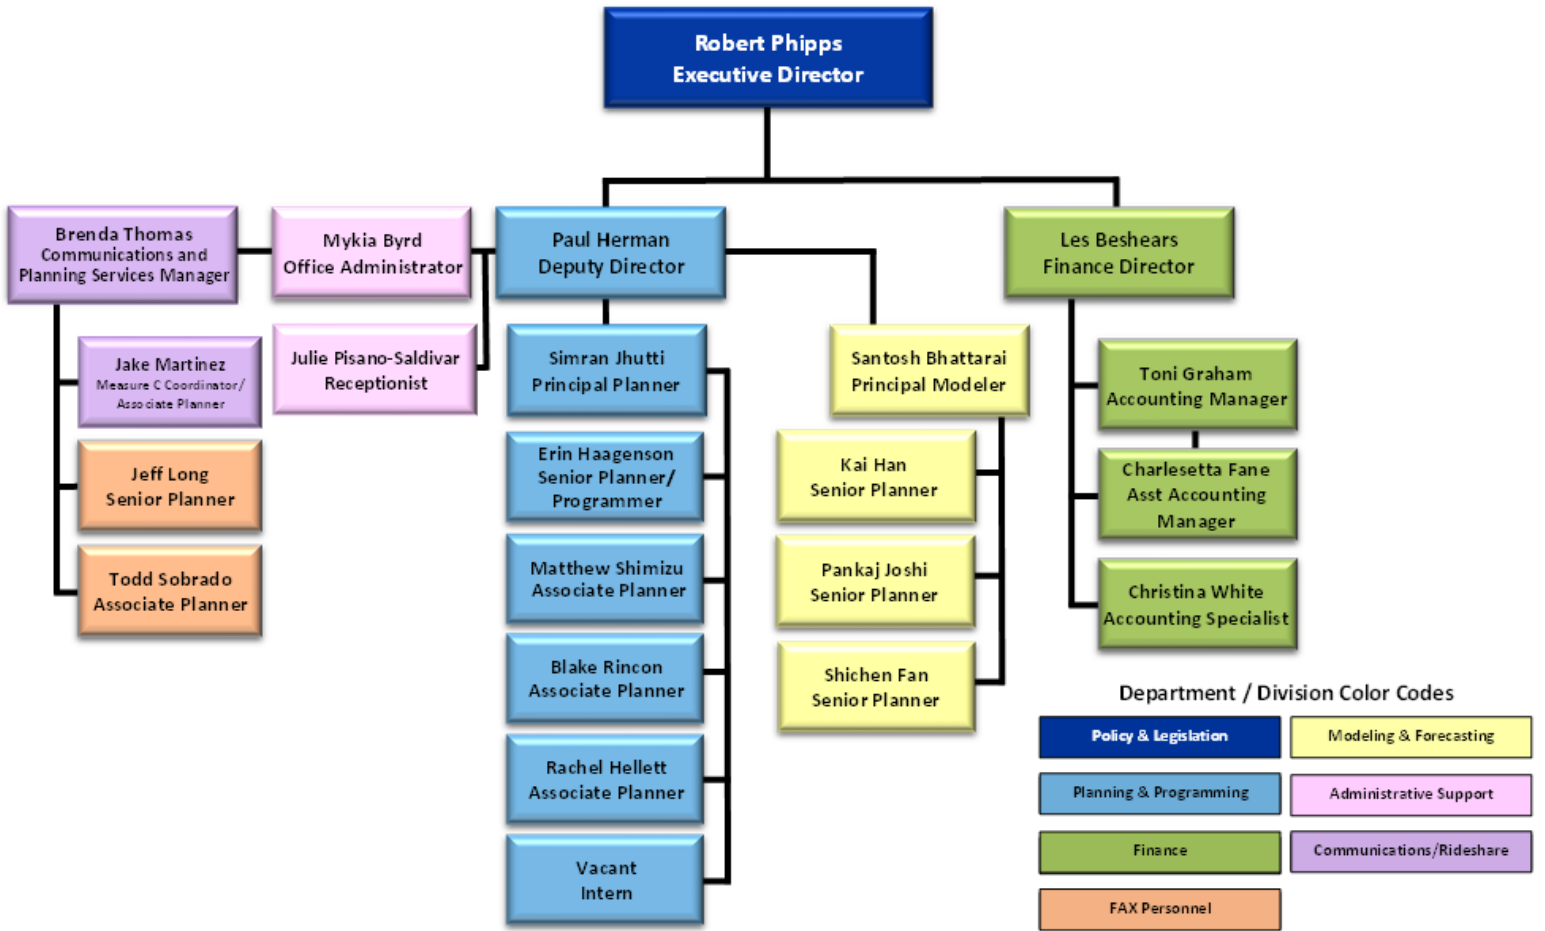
Robert Phipps
Executive Director

Brenda Thomas
Communications and
Planning Services Manager

Mykia Byrd
Office Administrator

Paul Herman
Deputy Director

Les Beshears
Finance Director

Jake Martinez
Measure C Coordinator/
Associate Planner

Julie Pisano-Saldivar
Receptionist

Simran Jhutti
Principal Planner

Santosh Bhattarai
Principal Modeler

Toni Graham
Accounting Manager

Jeff Long
Senior Planner

Erin Haagenson
Senior Planner/
Programmer

Kai Han
Senior Planner

Charlesetta Fane
Asst Accounting
Manager

Todd Sobrado
Associate Planner

Matthew Shimizu
Associate Planner

Pankaj Joshi
Senior Planner

Christina White
Accounting Specialist

Blake Rincon
Associate Planner

Shichen Fan
Senior Planner

Rachel Hellett
Associate Planner

Vacant
Intern

Department / Division Color Codes

| Policy & Legislation | Modeling & Forecasting |
|---|---|
| Planning & Programming | Administrative Support |
| Finance | Communications/Rideshare |
| FAX Personnel | |